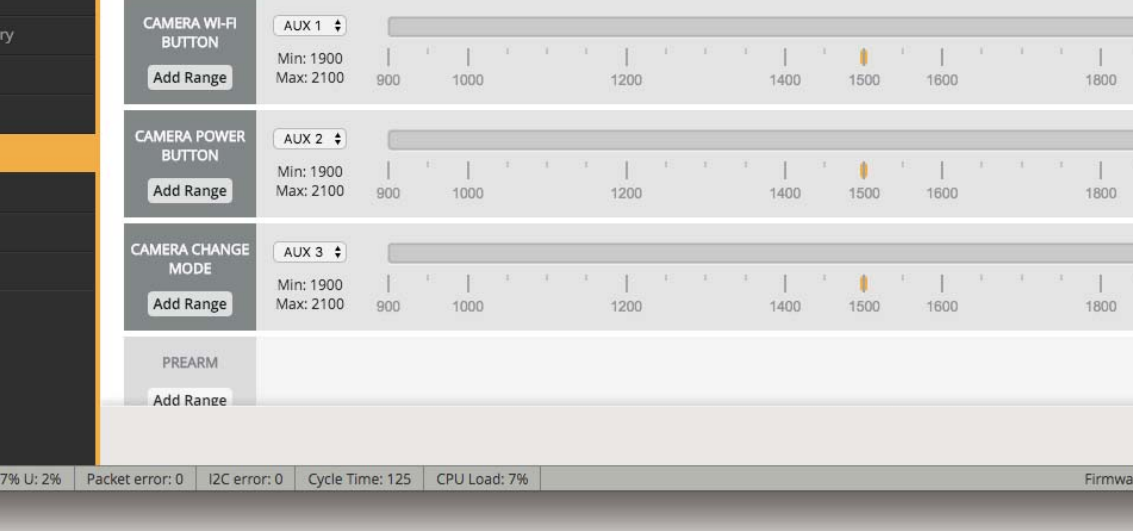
ry

CAMERA WI-FI BUTTON
Add Range
AUX 1
Min: 1900
Max: 2100
900 1000 1200 1400 1500 1600 1800

CAMERA POWER BUTTON
Add Range
AUX 2
Min: 1900
Max: 2100
900 1000 1200 1400 1500 1600 1800

CAMERA CHANGE MODE
Add Range
AUX 3
Min: 1900
Max: 2100
900 1000 1200 1400 1500 1600 1800

PREARM
Add Range

7% U: 2% | Packet error: 0 | I2C error: 0 | Cycle Time: 125 | CPU Load: 7% | Firmwa